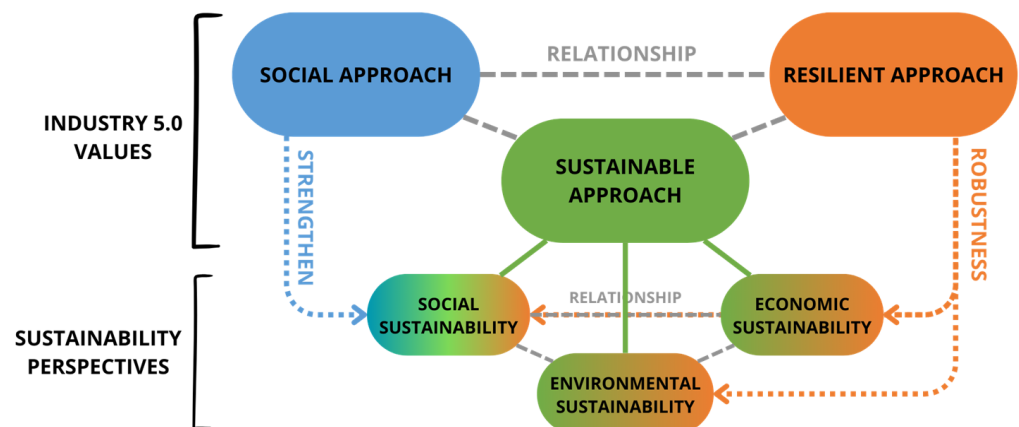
INDUSTRY 5.0 VALUES

SOCIAL APPROACH

RELATIONSHIP

RESILIENT APPROACH

SUSTAINABLE APPROACH

STRENGTHEN

ROBUSTNESS

SUSTAINABILITY PERSPECTIVES

SOCIAL SUSTAINABILITY

RELATIONSHIP

ECONOMIC SUSTAINABILITY

ENVIRONMENTAL SUSTAINABILITY